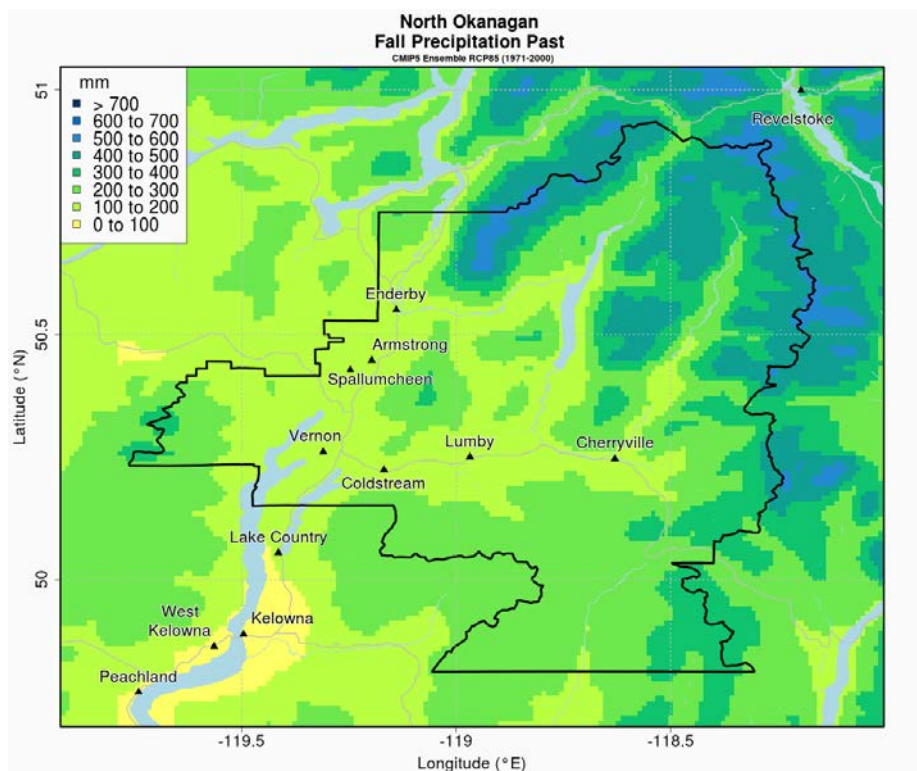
North Okanagan
Fall Precipitation Past
CMIP5 Ensemble RCP85 (1971-2000)

mm
> 700
600 to 700
500 to 600
400 to 500
300 to 400
200 to 300
100 to 200
0 to 100

Revelstoke
Enderby
Armstrong
Spallumcheen
Vernon
Lumby
Cherryville
Coldstream
Lake Country
West Kelowna
Kelowna
Peachland

51
50.5
50
Latitude (°N)

-119.5
-119
-118.5
Longitude (°E)